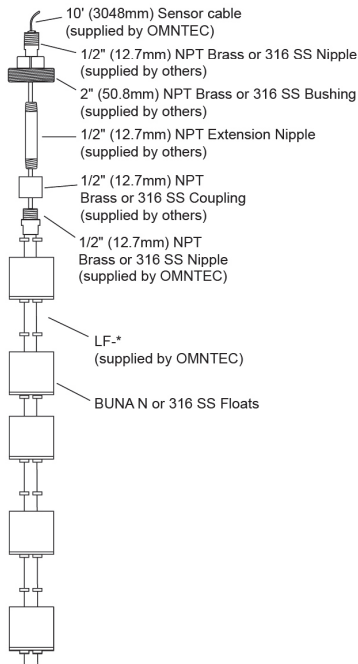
10' (3048mm) Sensor cable (supplied by OMNTEC)

1/2" (12.7mm) NPT Brass or 316 SS Nipple (supplied by others)

2" (50.8mm) NPT Brass or 316 SS Bushing (supplied by others)

1/2" (12.7mm) NPT Extension Nipple (supplied by others)

1/2" (12.7mm) NPT Brass or 316 SS Coupling (supplied by others)

1/2" (12.7mm) NPT Brass or 316 SS Nipple (supplied by OMNTEC)

LF-* (supplied by OMNTEC)

BUNA N or 316 SS Floats